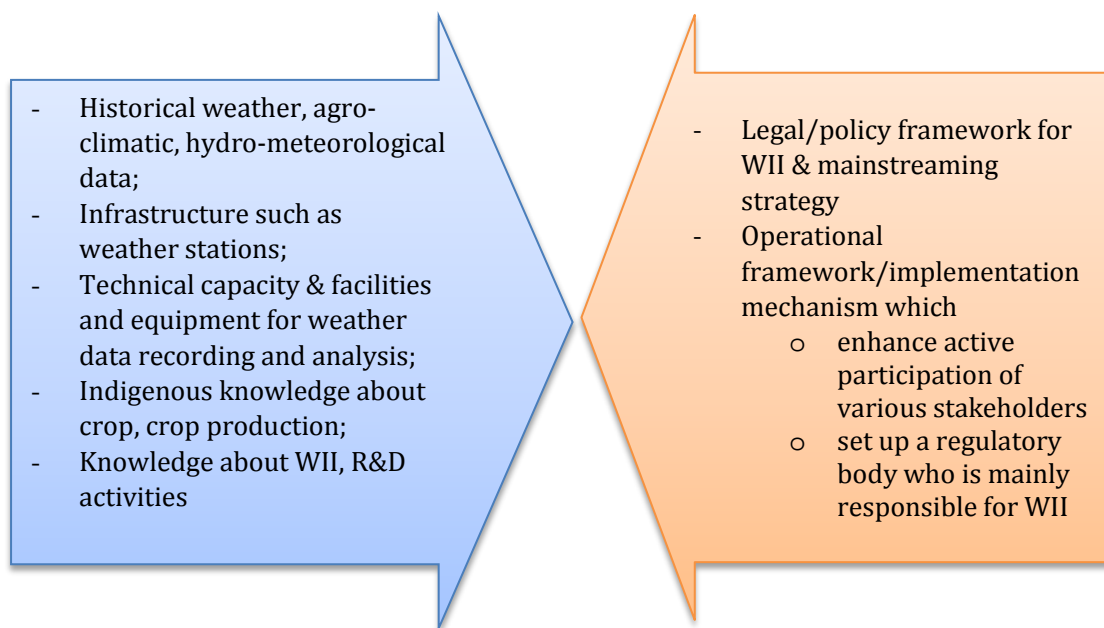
- Historical weather, agro-climatic, hydro-meteorological data;
- Infrastructure such as weather stations;
- Technical capacity & facilities and equipment for weather data recording and analysis;
- Indigenous knowledge about crop, crop production;
- Knowledge about WII, R&D activities

- Legal/policy framework for WII & mainstreaming strategy
- Operational framework/implementation mechanism which
  o enhance active participation of various stakeholders
  o set up a regulatory body who is mainly responsible for WII